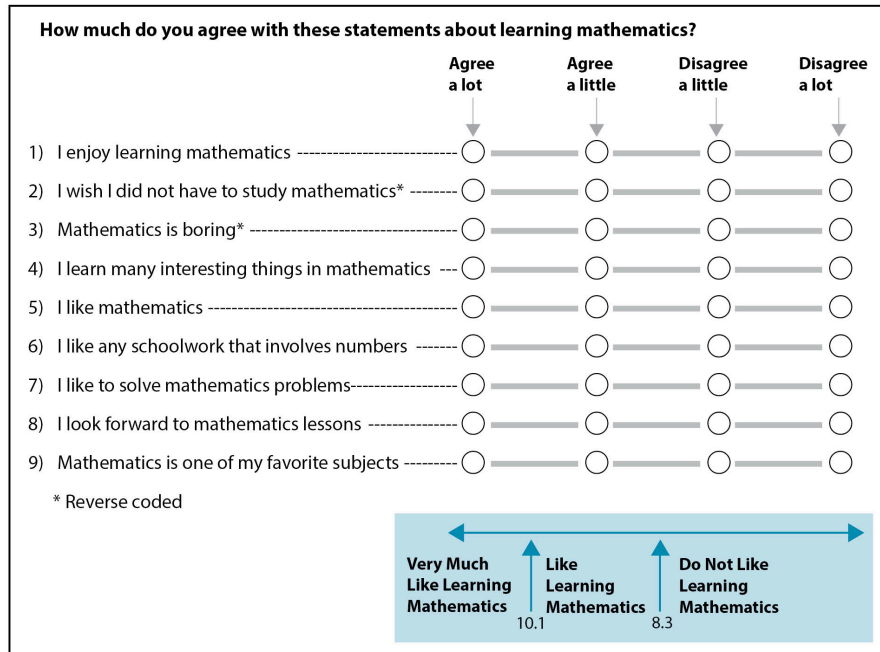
How much do you agree with these statements about learning mathematics?

| | Agree a lot | Agree a little | Disagree a little | Disagree a lot |
|---|---|---|---|---|
| 1) I enjoy learning mathematics | ○ | ○ | ○ | ○ |
| 2) I wish I did not have to study mathematics* | ○ | ○ | ○ | ○ |
| 3) Mathematics is boring* | ○ | ○ | ○ | ○ |
| 4) I learn many interesting things in mathematics | ○ | ○ | ○ | ○ |
| 5) I like mathematics | ○ | ○ | ○ | ○ |
| 6) I like any schoolwork that involves numbers | ○ | ○ | ○ | ○ |
| 7) I like to solve mathematics problems | ○ | ○ | ○ | ○ |
| 8) I look forward to mathematics lessons | ○ | ○ | ○ | ○ |
| 9) Mathematics is one of my favorite subjects | ○ | ○ | ○ | ○ |

* Reverse coded

Very Much Like Learning Mathematics

10.1

Like Learning Mathematics

8.3

Do Not Like Learning Mathematics